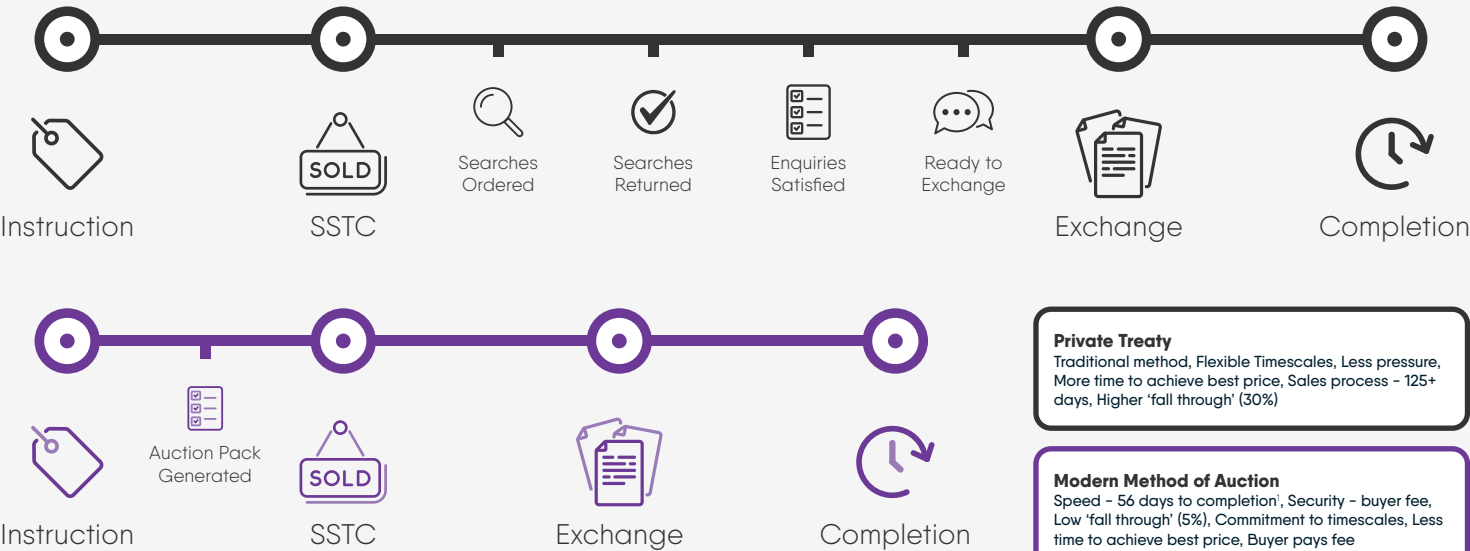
SOLD

Instruction

SSTC

Searches Ordered

Searches Returned

Enquiries Satisfied

Ready to Exchange

Exchange

Completion

Auction Pack Generated

SOLD

Instruction

SSTC

Exchange

Completion

**Private Treaty**
Traditional method, Flexible Timescales, Less pressure, More time to achieve best price, Sales process - 125+ days, Higher 'fall through' (30%)

**Modern Method of Auction**
Speed - 56 days to completion$^1$, Security - buyer fee, Low 'fall through' (5%), Commitment to timescales, Less time to achieve best price, Buyer pays fee